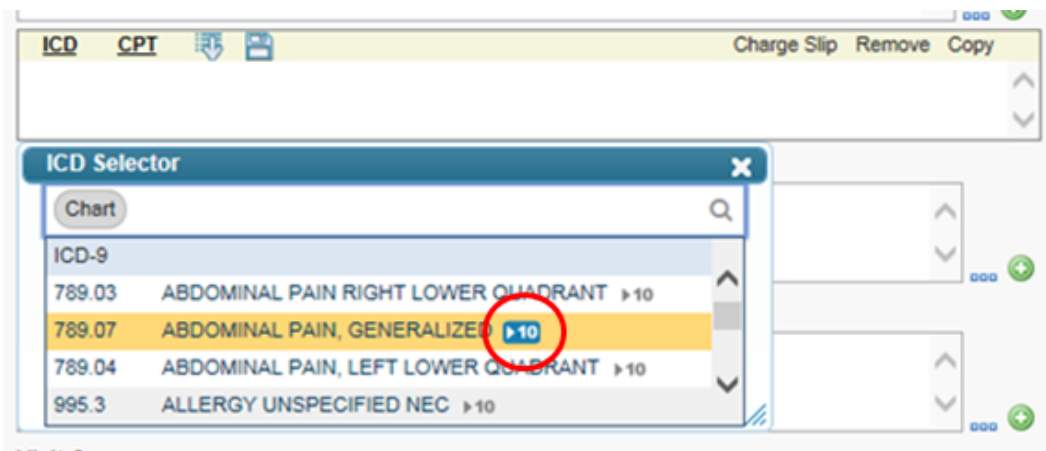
ICD CPT Charge Slip Remove Copy

ICD Selector

Chart

ICD-9

| 789.03 | ABDOMINAL PAIN RIGHT LOWER QUADRANT ▸10 |
|---|---|
| 789.07 | ABDOMINAL PAIN, GENERALIZED ▸10 |
| 789.04 | ABDOMINAL PAIN, LEFT LOWER QUADRANT ▸10 |
| 995.3 | ALLERGY UNSPECIFIED NEC ▸10 |